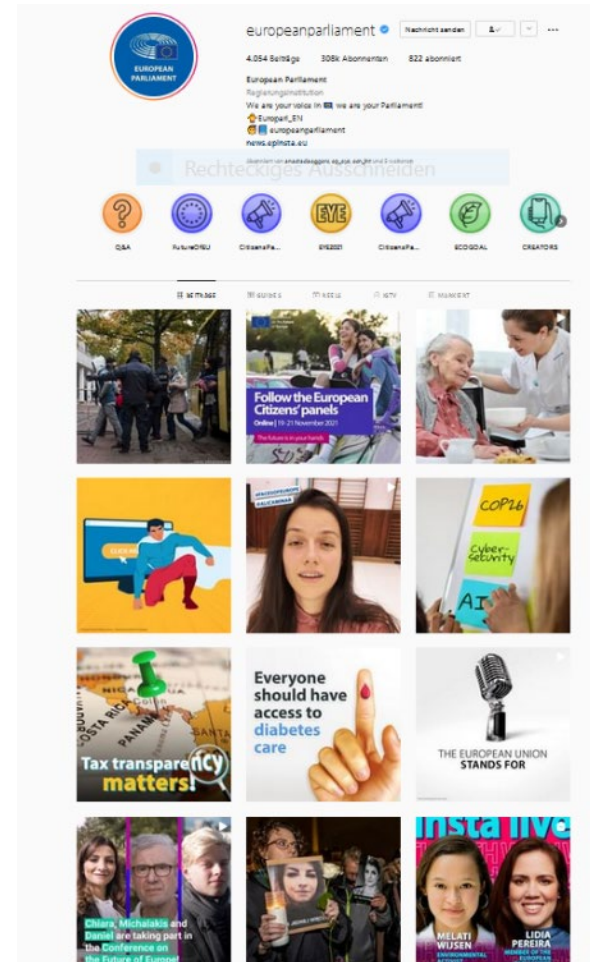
EUROPEAN PARLIAMENT

europeanparliament Nachricht senden ...

4.054 Beiträge 308k Abonnenten 822 abonniert

European Parliament
Regierungsinstitution
We are your voice in 🇪🇺, we are your Parliament!
👉Europarl_EN
europeanparliament
news.epinsta.eu

Abonniert von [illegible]

Rechteckiges Ausschneiden

Q&A FutureOfEU CitizensPa... EYE2021 CitizensPa... ECOGOAL CREATORS

BEITRÄGE GUIDES REELS IGTV MARKIERT

Follow the European Citizens' panels
Online | 19-21 November 2021
The future is in your hands

CLICK

#AskEPSpokesperson

COP26
Cyber-security
AI

COSTA RICA
PANAMA
Tax transparency matters!

Everyone should have access to diabetes care

THE EUROPEAN UNION STANDS FOR

Chiara, Michalakis and Daniel are taking part in the Conference on the Future of Europe!

insta live
MELATI WIJSEN
LIDIA PEREIRA